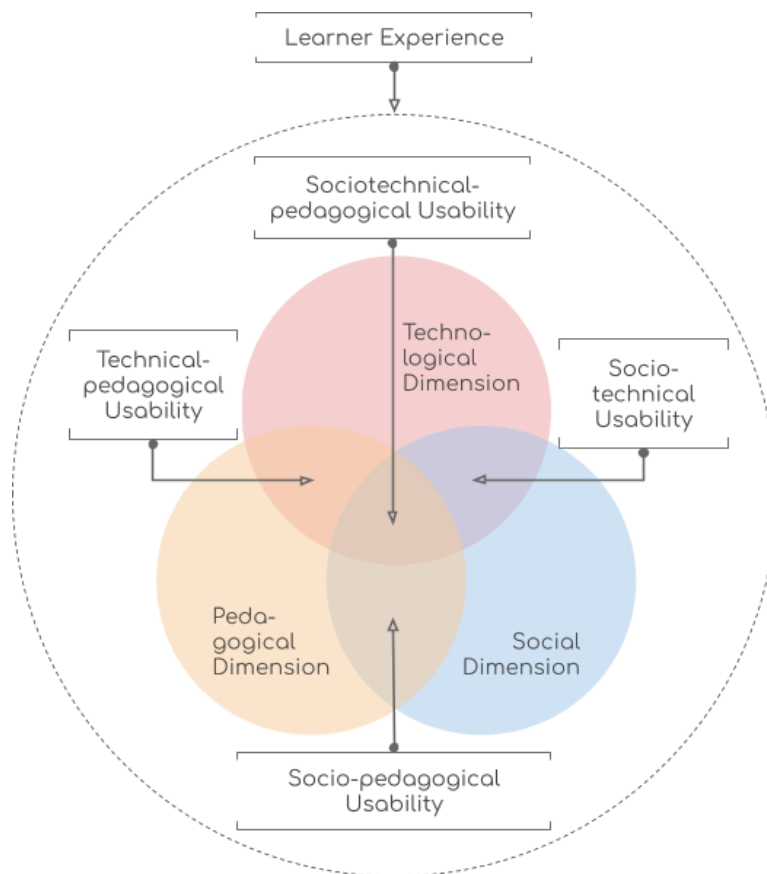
Learner Experience

Sociotechnical-pedagogical Usability

Technical-pedagogical Usability

Technological Dimension

Socio-technical Usability

Pedagogical Dimension

Social Dimension

Socio-pedagogical Usability